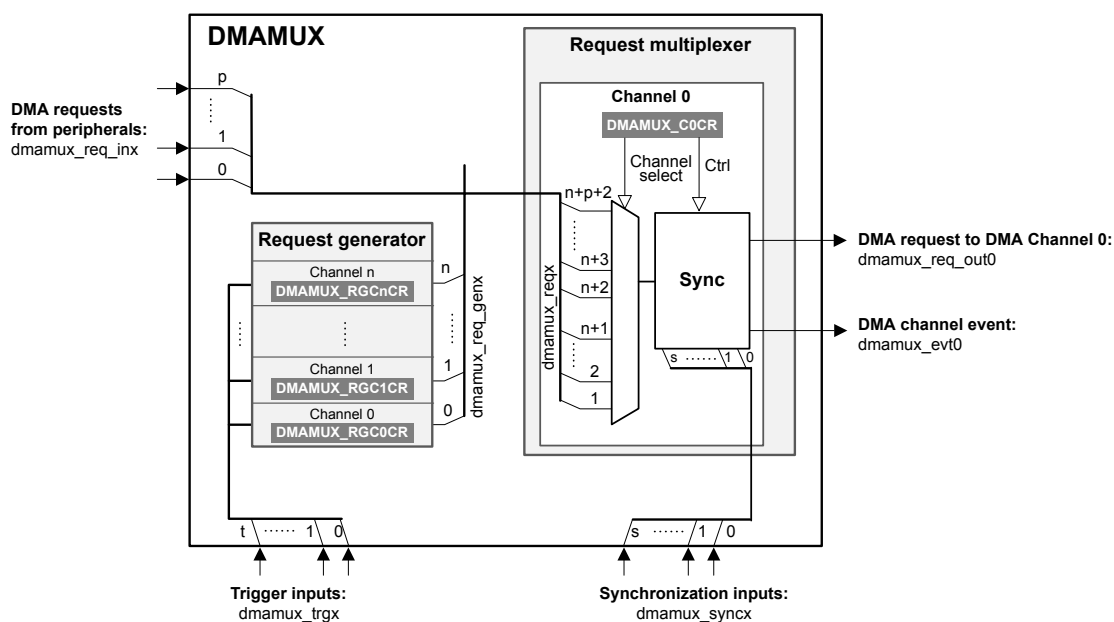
DMAMUX

DMA requests from peripherals:
dmamux_req_inx

p
1
0

Request multiplexer

Channel 0

DMAMUX_C0CR

Channel select

Ctrl

n+p+2

n+3
n+2
n+1
2
1

dmamux_reqx

Sync

s 1 0

Request generator

Channel n
DMAMUX_RGCnCR

Channel 1
DMAMUX_RGC1CR

Channel 0
DMAMUX_RGC0CR

n
1
0

dmamux_req_genx

DMA request to DMA Channel 0:
dmamux_req_out0

DMA channel event:
dmamux_evt0

t 1 0

Trigger inputs:
dmamux_trgx

s 1 0

Synchronization inputs:
dmamux_syncx